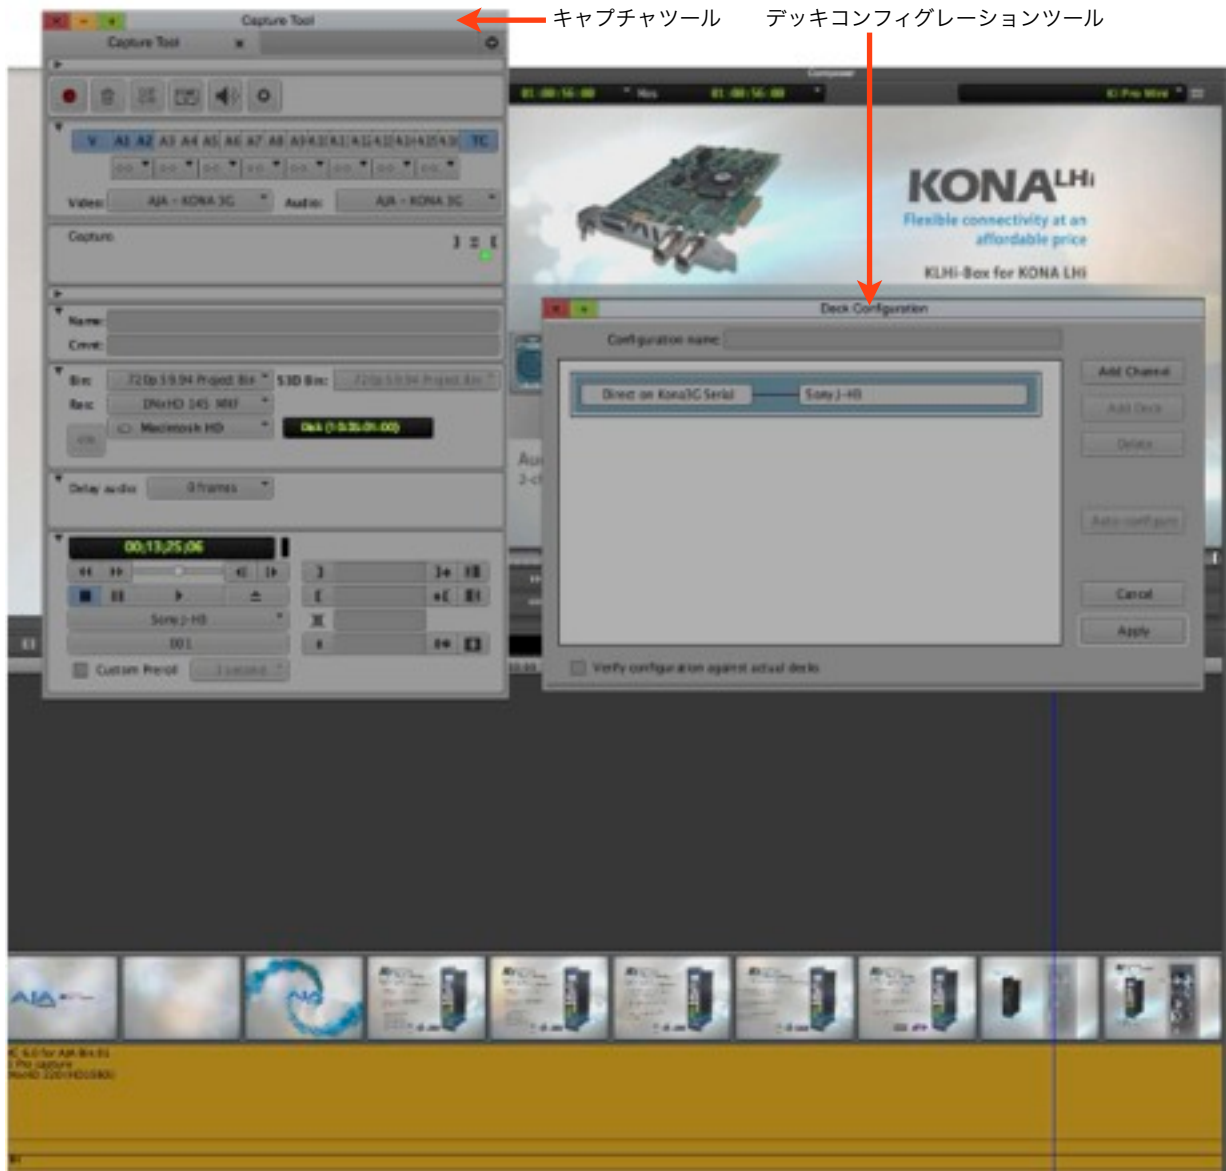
キャプチャツール

デッキコンフィグレーションツール

Capture Tool

Capture Tool

V A1 A2 A3 A4 A5 A6 A7 A8 A9 A10 A11 A12 A13 A14 A15 A16 TC

Video: AJA - KONA 3G Audio: AJA - KONA 3G

Capture

Name:

Cmnt:

Bin: 720p 59.94 Project Bin S3D Bin: 720p 59.94 Project Bin

Res: DNxHD 145 MXF

Macintosh HD

Deck (1:0:36:01:00)

Delay audio: 0 frames

00;13;25;06

Sony J-H3

001

Custom Preroll

Composer

01:00:56:00 Mas 01:00:56:00

KONA LHi

Flexible connectivity at an affordable price

KLHi-Box for KONA LHi

Deck Configuration

Configuration name:

Direct on Kona3G Serial

Sony J-H3

Add Channel

Add Deck

Delete

Auto-configure

Cancel

Apply

Verify configuration against actual decks

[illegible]